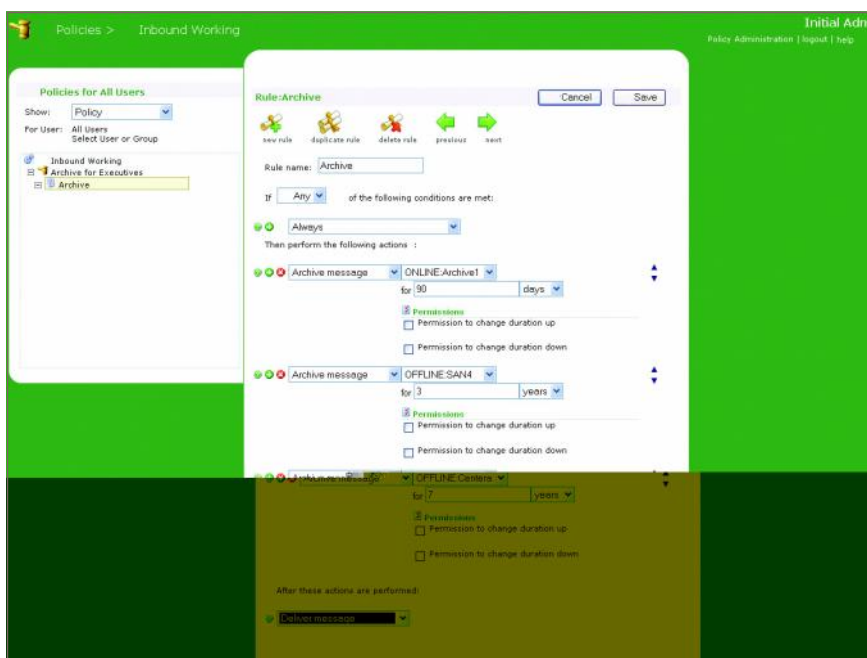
Policies > Inbound Working

Initial Adn

Policy Administration | logout | help

Policies for All Users

Show: Policy

For User: All Users
Select User or Group

Inbound Working
Archive for Executives
Archive

Rule:Archive

Cancel Save

new rule duplicate rule delete rule previous next

Rule name: Archive

If Any of the following conditions are met:

Always

Then perform the following actions :

Archive message ONLINE:Archive1

for 90 days

Permissions

Permission to change duration up

Permission to change duration down

Archive message OFFLINE:SAN4

for 3 years

Permissions

Permission to change duration up

Permission to change duration down

Archive message OFFLINE:Centera

for 7 years

Permissions

Permission to change duration up

Permission to change duration down

After these actions are performed:

Deliver message